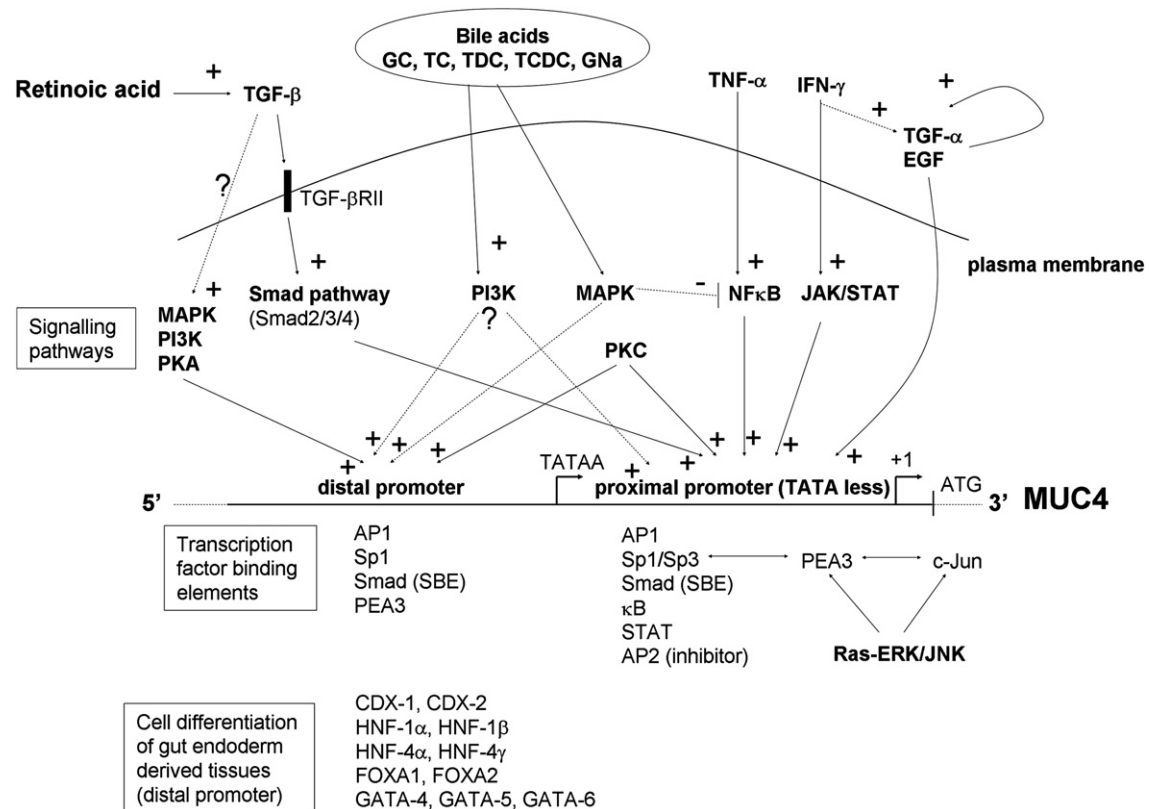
Bile acids
GC, TC, TDC, TCDC, GNa

Retinoic acid + TGF-β

TNF-α IFN-γ + + TGF-α EGF

?

TGF-βRII

+

+

plasma membrane

+ Smad pathway (Smad2/3/4)

PI3K MAPK - NFκB + JAK/STAT +

Signalling pathways

+ MAPK PI3K PKA

?

PKC

+ + + + + + + + + +

TATAA

+1

5' distal promoter proximal promoter (TATA less) ATG 3' MUC4

Transcription factor binding elements

AP1
Sp1
Smad (SBE)
PEA3

AP1
Sp1/Sp3
Smad (SBE)
κB
STAT
AP2 (inhibitor)

PEA3 c-Jun

Ras-ERK/JNK

Cell differentiation of gut endoderm derived tissues (distal promoter)

CDX-1, CDX-2
HNF-1α, HNF-1β
HNF-4α, HNF-4γ
FOXA1, FOXA2
GATA-4, GATA-5, GATA-6